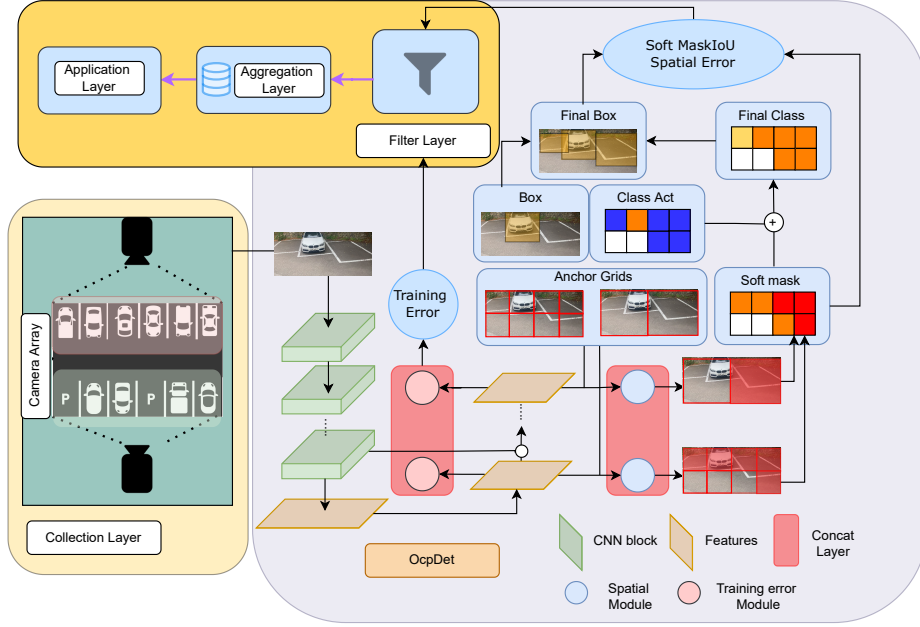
Application Layer

Aggregation Layer

Filter Layer

Soft MaskIoU Spatial Error

Final Box

Final Class

Box

Class Act

+

Camera Array

P

P

Training Error

Anchor Grids

Soft mask

Collection Layer

OcpDet

CNN block

Features

Concat Layer

Spatial Module

Training error Module